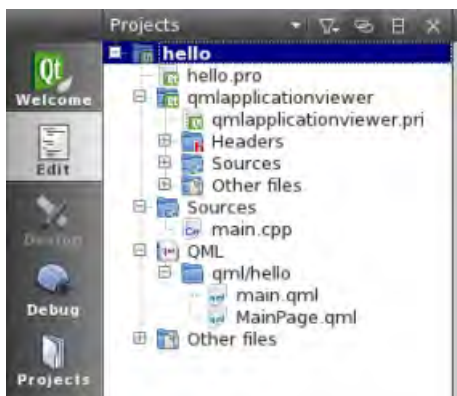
Projects

Qt
Welcome

Edit

Design

Debug

Projects

hello
hello.pro
qmlapplicationviewer
qmlapplicationviewer.pri
Headers
Sources
Other files
Sources
main.cpp
QML
qml/hello
main.qml
MainPage.qml
Other files